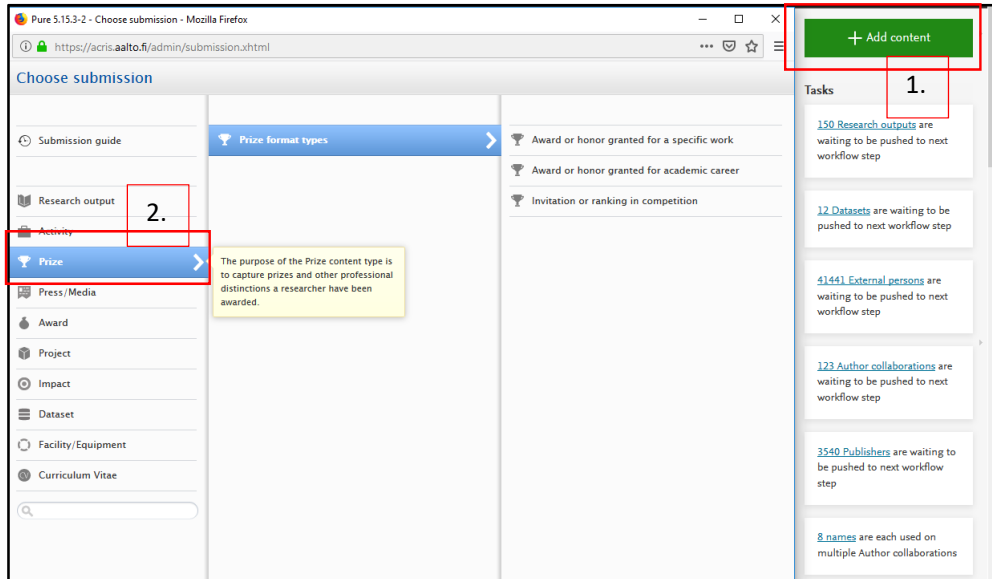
Pure 5.15.3-2 - Choose submission - Mozilla Firefox

https://acris.aalto.fi/admin/submission.xhtml

Choose submission

Submission guide

Research output

Activity

Prize

Press/Media

Award

Project

Impact

Dataset

Facility/Equipment

Curriculum Vitae

2.

Prize format types

The purpose of the Prize content type is to capture prizes and other professional distinctions a researcher have been awarded.

Award or honor granted for a specific work

Award or honor granted for academic career

Invitation or ranking in competition

+ Add content

1.

Tasks

150 Research outputs are waiting to be pushed to next workflow step

12 Datasets are waiting to be pushed to next workflow step

41441 External persons are waiting to be pushed to next workflow step

123 Author collaborations are waiting to be pushed to next workflow step

3540 Publishers are waiting to be pushed to next workflow step

8 names are each used on multiple Author collaborations